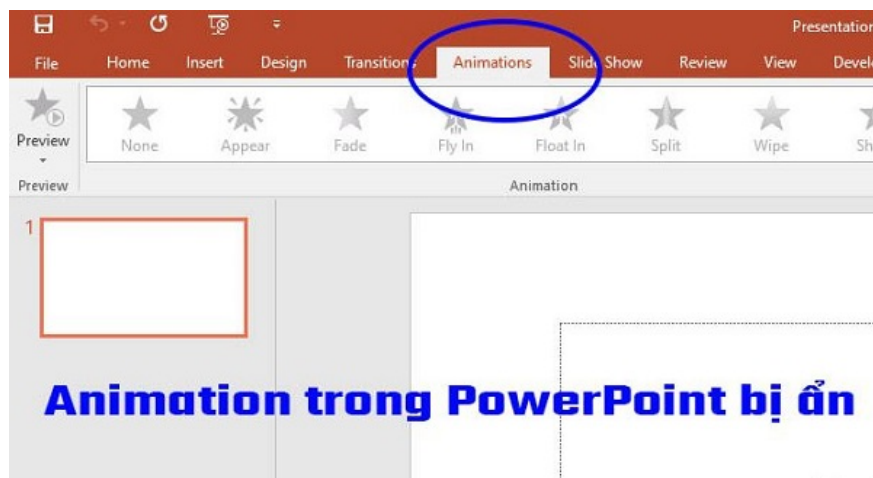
Presentation

File Home Insert Design Transitions Animations Slide Show Review View Devel

Preview

None Appear Fade Fly In Float In Split Wipe Sh

Preview

Animation

1

Animation trong PowerPoint bị ẩn